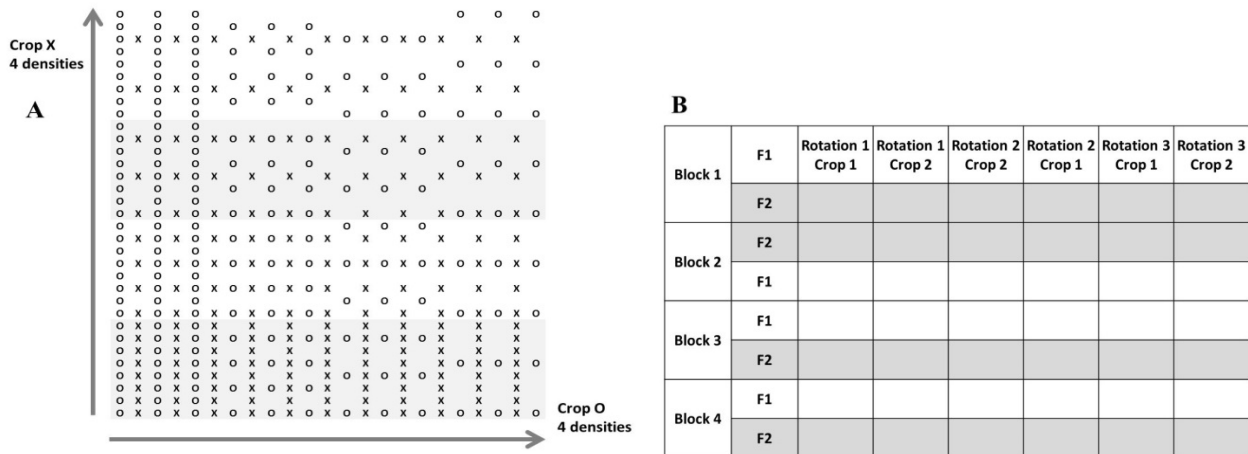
Crop X
4 densities

A

Crop O
4 densities

B

| | | Rotation 1 Crop 1 | Rotation 1 Crop 2 | Rotation 2 Crop 2 | Rotation 2 Crop 1 | Rotation 3 Crop 1 | Rotation 3 Crop 2 |
|---|---|---|---|---|---|---|---|
| Block 1 | F1 | | | | | | |
| | F2 | | | | | | |
| Block 2 | F2 | | | | | | |
| | F1 | | | | | | |
| Block 3 | F1 | | | | | | |
| | F2 | | | | | | |
| Block 4 | F1 | | | | | | |
| | F2 | | | | | | |